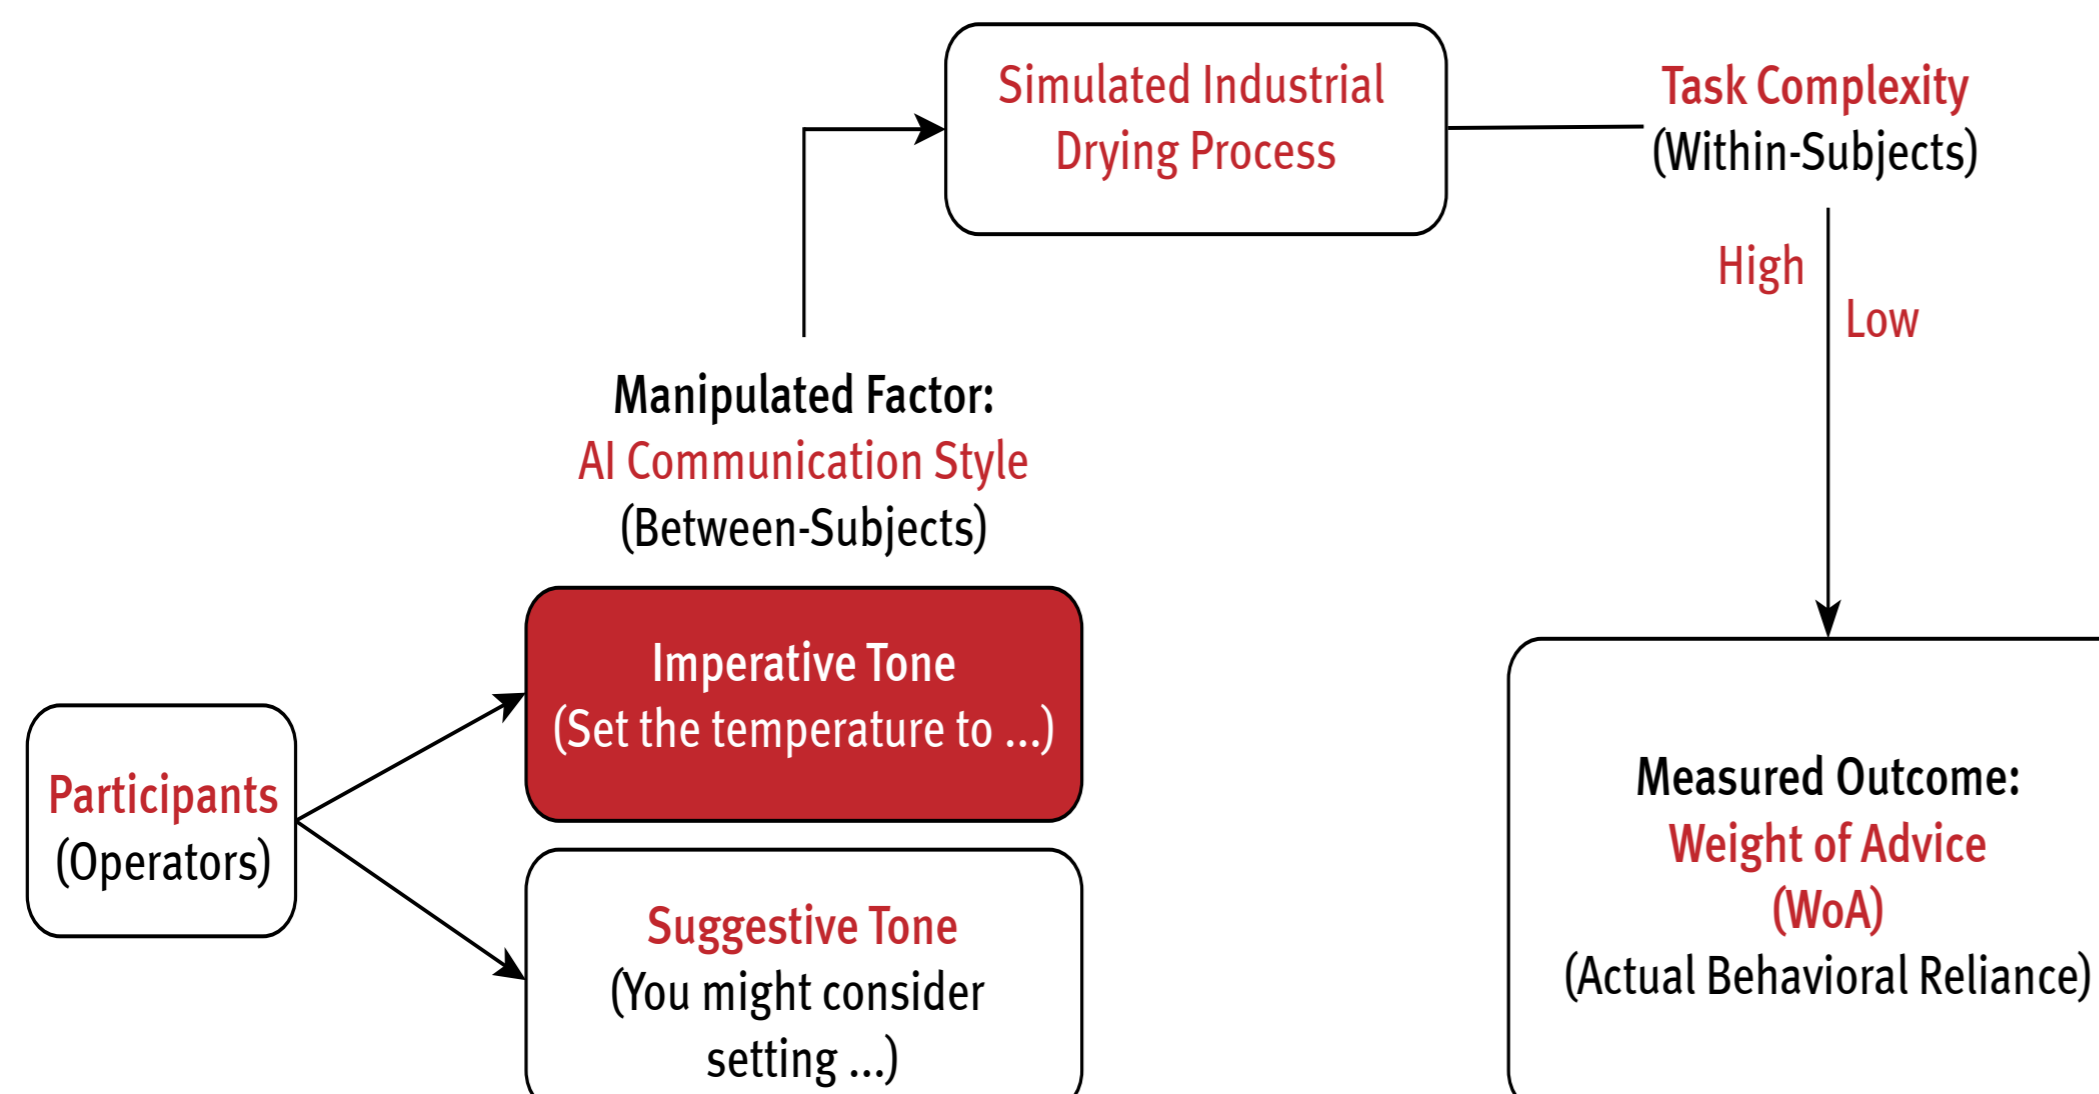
Simulated Industrial Drying Process

Task Complexity
(Within-Subjects)

High

Low

Manipulated Factor:
AI Communication Style
(Between-Subjects)

Imperative Tone
(Set the temperature to ...)

Suggestive Tone
(You might consider setting ...)

Participants
(Operators)

Measured Outcome:
Weight of Advice
(WoA)
(Actual Behavioral Reliance)